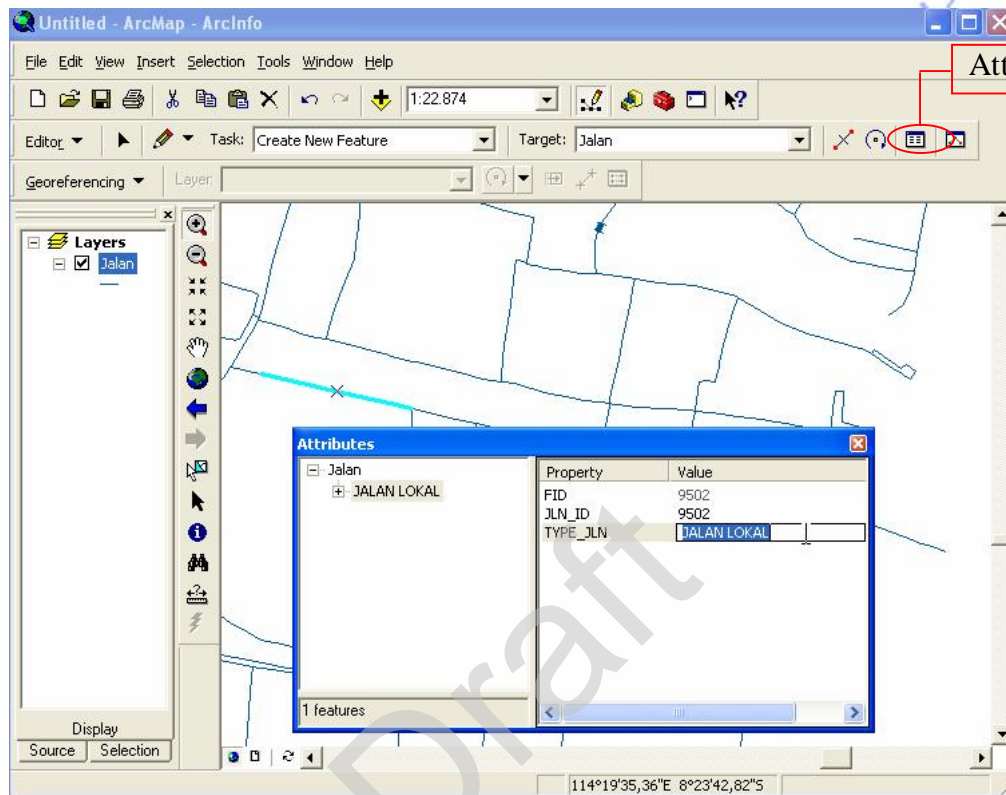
Untitled - ArcMap - ArcInfo

File Edit View Insert Selection Tools Window Help

1:22.874

Att

Editor Task: Create New Feature Target: Jalan

Georeferencing Layer:

Layers
Jalan

Attributes

Jalan
JALAN LOKAL

| Property | Value |
|---|---|
| FID | 9502 |
| JLN_ID | 9502 |
| TYPE_JLN | JALAN LOKAL |

1 features

Display
Source Selection

114°19'35,36"E 8°23'42,82"S

Draft